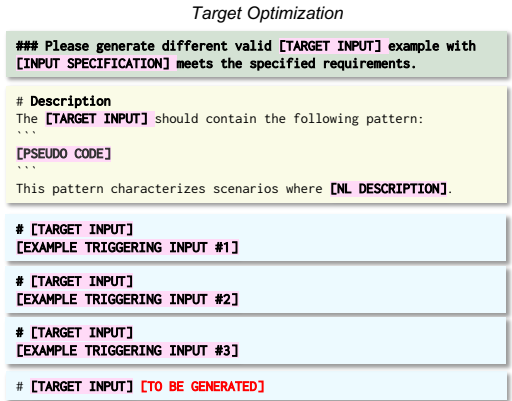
Target Optimization

### Please generate different valid [TARGET INPUT] example with [INPUT SPECIFICATION] meets the specified requirements.

# Description
The [TARGET INPUT] should contain the following pattern:
```
[PSEUDO CODE]
```
This pattern characterizes scenarios where [NL DESCRIPTION].

# [TARGET INPUT]
[EXAMPLE TRIGGERING INPUT #1]

# [TARGET INPUT]
[EXAMPLE TRIGGERING INPUT #2]

# [TARGET INPUT]
[EXAMPLE TRIGGERING INPUT #3]

# [TARGET INPUT] [TO BE GENERATED]